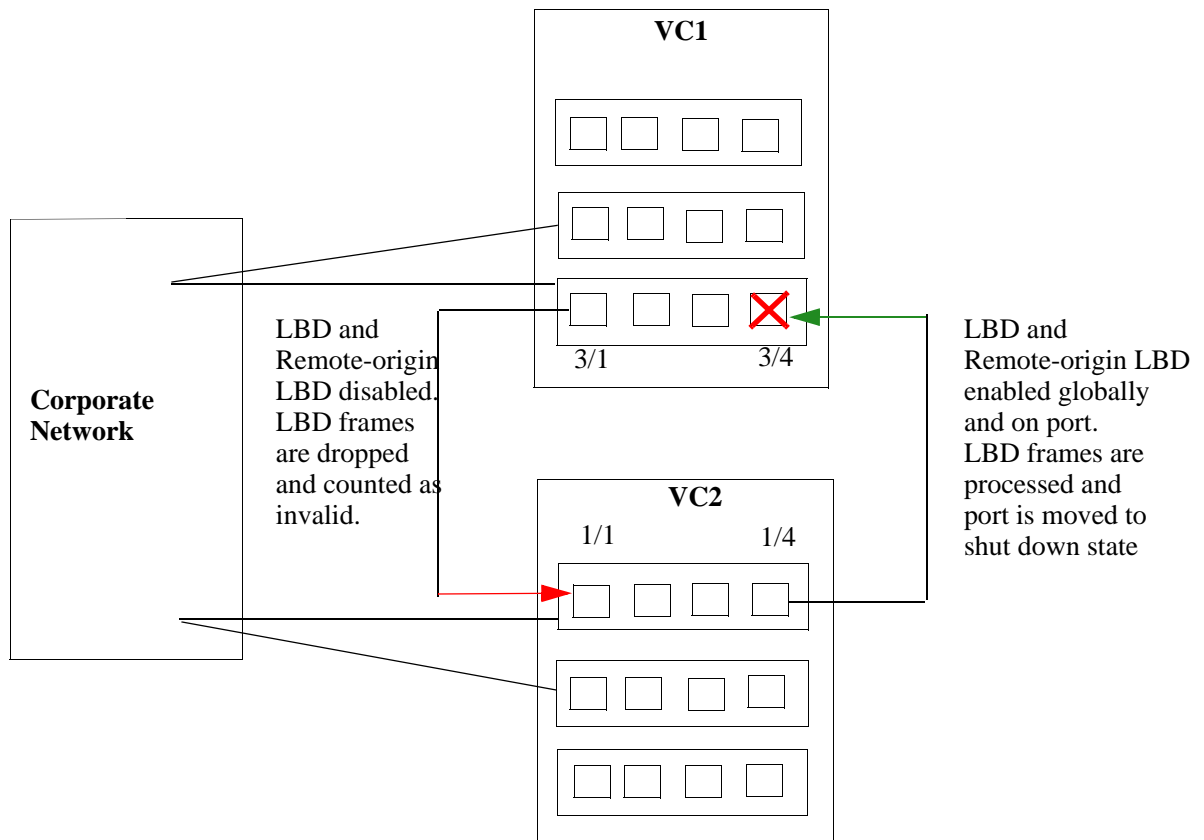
VC1

3/1

3/4

Corporate Network

LBD and Remote-origin LBD disabled. LBD frames are dropped and counted as invalid.

LBD and Remote-origin LBD enabled globally and on port. LBD frames are processed and port is moved to shut down state

VC2

1/1

1/4